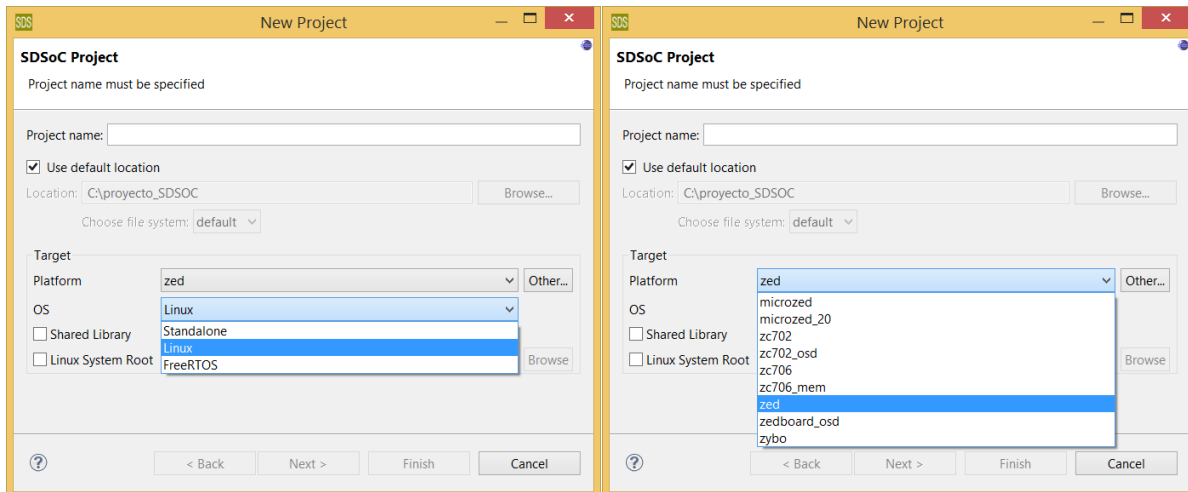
SDS New Project

SDSoC Project

Project name must be specified

Project name:

Use default location

Location: C:\proyecto_SDSOC Browse...

Choose file system: default

Target

Platform zed Other...

OS Linux

Shared Library

Linux System Root

Standalone
Linux
FreeRTOS

Browse

? < Back Next > Finish Cancel

SDS New Project

SDSoC Project

Project name must be specified

Project name:

Use default location

Location: C:\proyecto_SDSOC Browse...

Choose file system: default

Target

Platform zed Other...

OS

Shared Library

Linux System Root

microzed
microzed_20
zc702
zc702_osd
zc706
zc706_mem
zed
zedboard_osd
zybo

Browse

? < Back Next > Finish Cancel